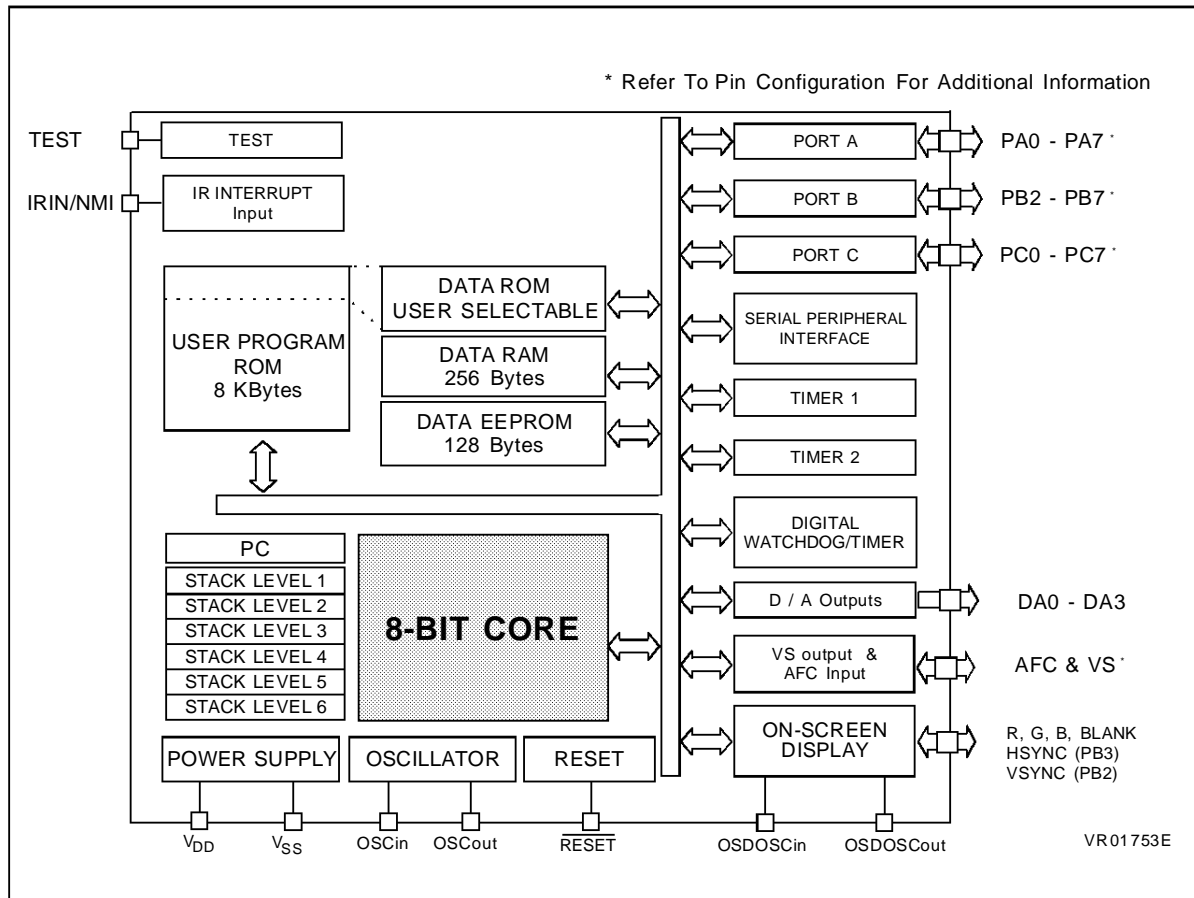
* Refer To Pin Configuration For Additional Information

TEST

TEST

IRIN/NMI

IR INTERRUPT Input

USER PROGRAM ROM 8 KBytes

DATA ROM USER SELECTABLE

DATA RAM 256 Bytes

DATA EEPROM 128 Bytes

PORT A

PA0 - PA7 *

PORT B

PB2 - PB7 *

PORT C

PC0 - PC7 *

SERIAL PERIPHERAL INTERFACE

TIMER 1

TIMER 2

DIGITAL WATCHDOG/TIMER

PC

STACK LEVEL 1

STACK LEVEL 2

STACK LEVEL 3

STACK LEVEL 4

STACK LEVEL 5

STACK LEVEL 6

8-BIT CORE

D / A Outputs

DA0 - DA3

VS output & AFC Input

AFC & VS *

ON-SCREEN DISPLAY

R, G, B, BLANK HSYNC (PB3) VSYNC (PB2)

POWER SUPPLY

OSCILLATOR

RESET

$V_{DD}$

$V_{SS}$

OSCin

OSCout

$\overline{RESET}$

OSDOSCin

OSDOSCout

VR01753E